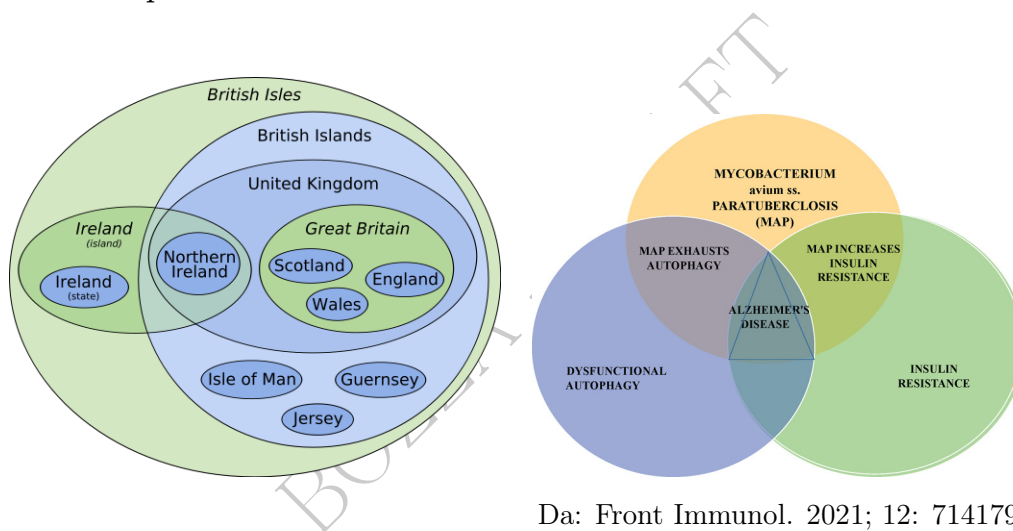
British Isles

British Islands

United Kingdom

Ireland
(island)

Ireland
(state)

Northern Ireland

Great Britain

Scotland

England

Wales

Isle of Man

Guernsey

Jersey

MYCOBACTERIUM
avium ss.
PARATUBERCLOSIS
(MAP)

MAP EXHAUSTS AUTOPHAGY

MAP INCREASES INSULIN RESISTANCE

ALZHEIMER'S DISEASE

DYSFUNCTIONAL AUTOPHAGY

INSULIN RESISTANCE

BOZZA FT

Da: Front Immunol. 2021; 12: 714179